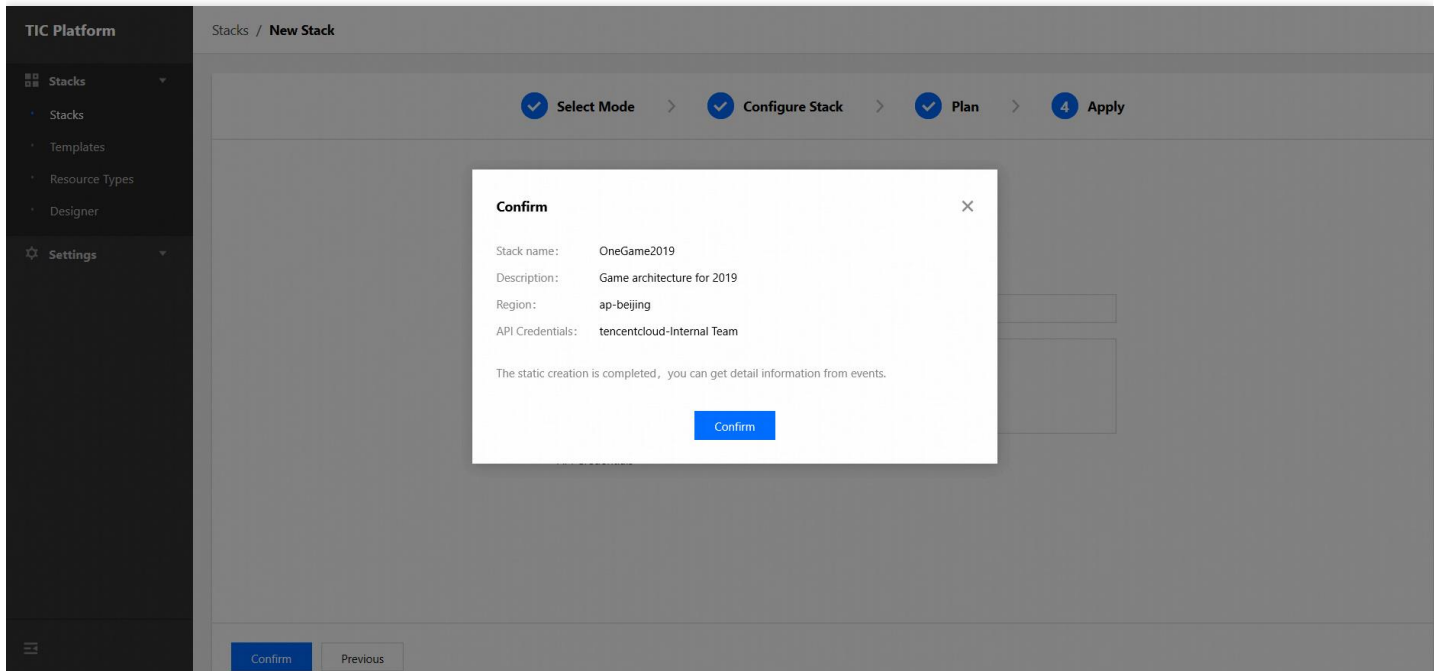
TIC Platform

Stacks

Stacks

Templates

Resource Types

Designer

Settings

Stacks / New Stack

Select Mode > Configure Stack > Plan > 4 Apply

Confirm

×

Stack name: OneGame2019

Description: Game architecture for 2019

Region: ap-beijing

API Credentials: tencentcloud-Internal Team

The static creation is completed, you can get detail information from events.

Confirm

Confirm

Previous